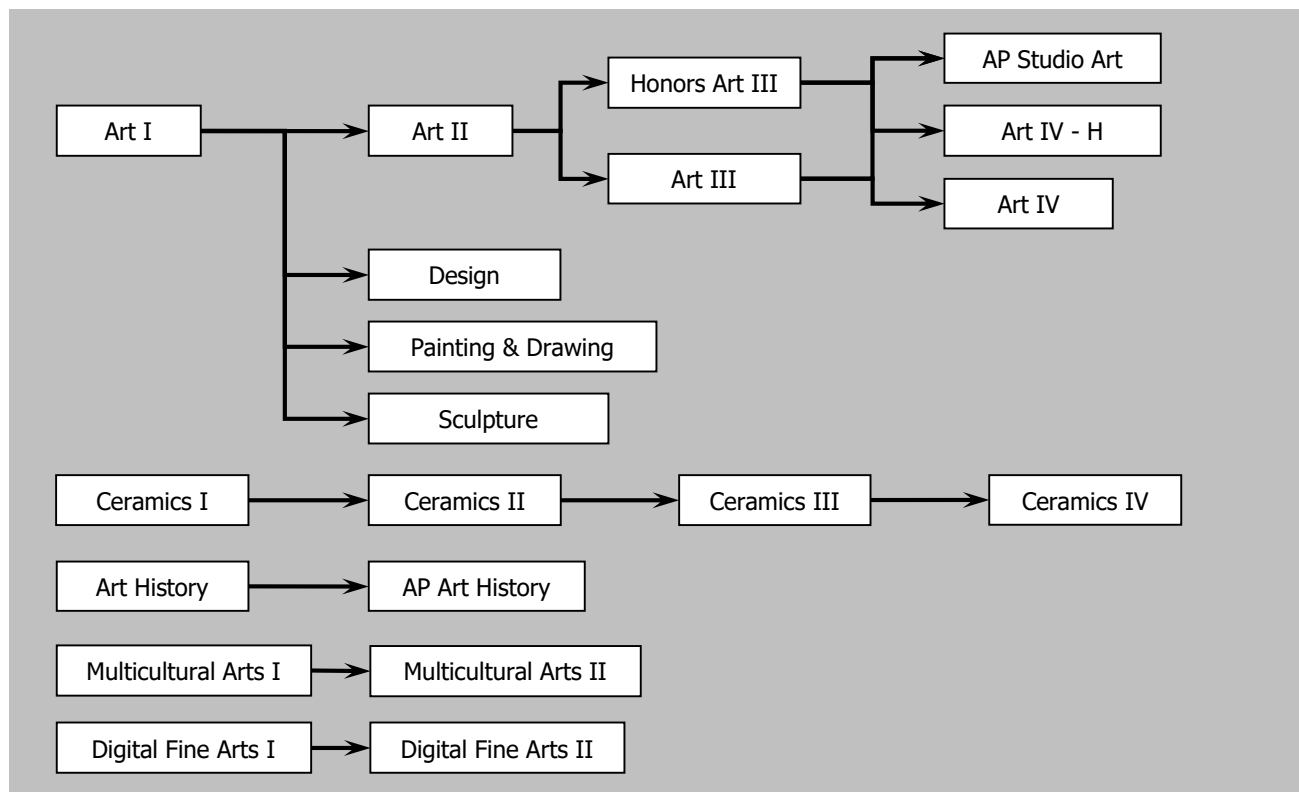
Art I

Art II

Honors Art III

Art III

AP Studio Art

Art IV - H

Art IV

Design

Painting & Drawing

Sculpture

Ceramics I

Ceramics II

Ceramics III

Ceramics IV

Art History

AP Art History

Multicultural Arts I

Multicultural Arts II

Digital Fine Arts I

Digital Fine Arts II